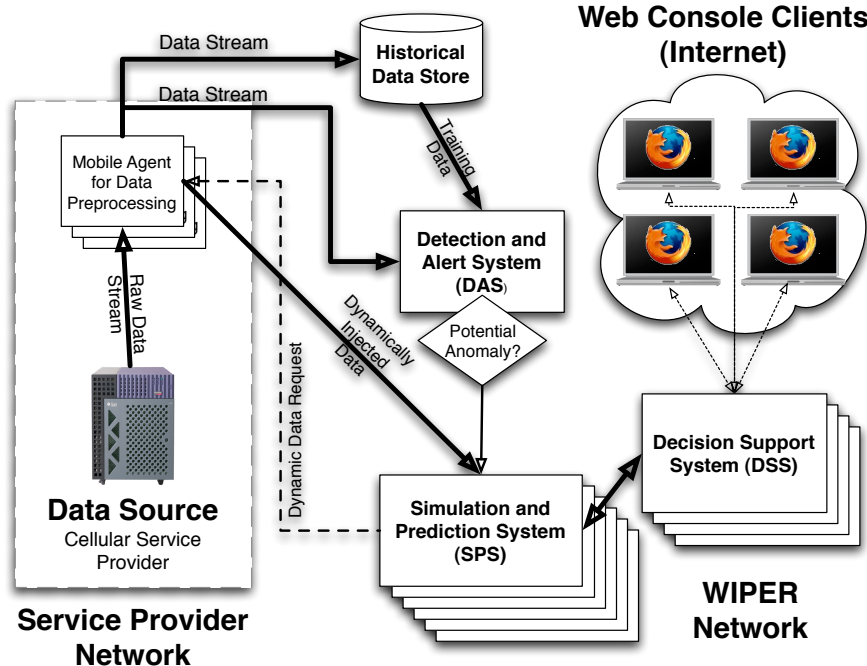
Web Console Clients (Internet)

Data Stream

Historical Data Store

Data Stream

Training Data

Mobile Agent for Data Preprocessing

Detection and Alert System (DAS)

Raw Data Stream

Dynamically Injected Data

Potential Anomaly?

Dynamic Data Request

Decision Support System (DSS)

Data Source
Cellular Service Provider

Simulation and Prediction System (SPS)

Service Provider Network

WIPER Network